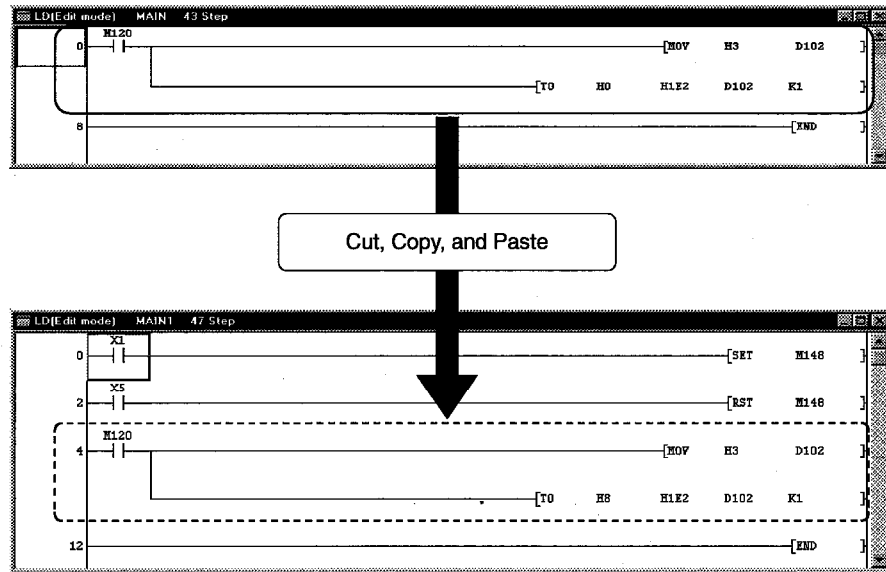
LD(Edit mode) MAIN 43 Step

0 M120 [MOV H3 D102 ]

[TO H0 H1E2 D102 K1 ]

8 [END ]

Cut, Copy, and Paste

LD(Edit mode) MAIN1 47 Step

0 X1 [SET M148 ]

2 X5 [RST M148 ]

4 M120 [MOV H3 D102 ]

[TO H8 H1E2 D102 K1 ]

12 [END ]